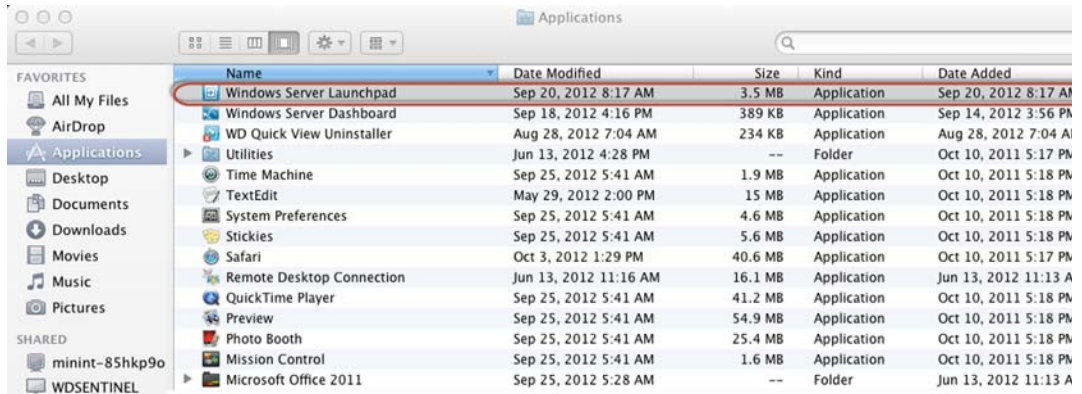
Applications

FAVORITES
All My Files
AirDrop
Applications
Desktop
Documents
Downloads
Movies
Music
Pictures
SHARED
minint-85hkp9o
WDSENTINEL

| Name | Date Modified | Size | Kind | Date Added |
|---|---|---|---|---|
| Windows Server Launchpad | Sep 20, 2012 8:17 AM | 3.5 MB | Application | Sep 20, 2012 8:17 A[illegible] |
| Windows Server Dashboard | Sep 18, 2012 4:16 PM | 389 KB | Application | Sep 14, 2012 3:56 P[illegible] |
| WD Quick View Uninstaller | Aug 28, 2012 7:04 AM | 234 KB | Application | Aug 28, 2012 7:04 A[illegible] |
| Utilities | Jun 13, 2012 4:28 PM | -- | Folder | Oct 10, 2011 5:17 P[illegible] |
| Time Machine | Sep 25, 2012 5:41 AM | 1.9 MB | Application | Oct 10, 2011 5:18 P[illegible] |
| TextEdit | May 29, 2012 2:00 PM | 15 MB | Application | Oct 10, 2011 5:18 P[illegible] |
| System Preferences | Sep 25, 2012 5:41 AM | 4.6 MB | Application | Oct 10, 2011 5:18 P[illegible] |
| Stickies | Sep 25, 2012 5:41 AM | 5.6 MB | Application | Oct 10, 2011 5:18 P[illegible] |
| Safari | Oct 3, 2012 1:29 PM | 40.6 MB | Application | Oct 10, 2011 5:17 P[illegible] |
| Remote Desktop Connection | Jun 13, 2012 11:16 AM | 16.1 MB | Application | Jun 13, 2012 11:13 A |
| QuickTime Player | Sep 25, 2012 5:41 AM | 41.2 MB | Application | Oct 10, 2011 5:18 P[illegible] |
| Preview | Sep 25, 2012 5:41 AM | 54.9 MB | Application | Oct 10, 2011 5:18 P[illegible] |
| Photo Booth | Sep 25, 2012 5:41 AM | 25.4 MB | Application | Oct 10, 2011 5:18 P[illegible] |
| Mission Control | Sep 25, 2012 5:41 AM | 1.6 MB | Application | Oct 10, 2011 5:18 P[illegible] |
| Microsoft Office 2011 | Sep 25, 2012 5:28 AM | -- | Folder | Jun 13, 2012 11:13 A |